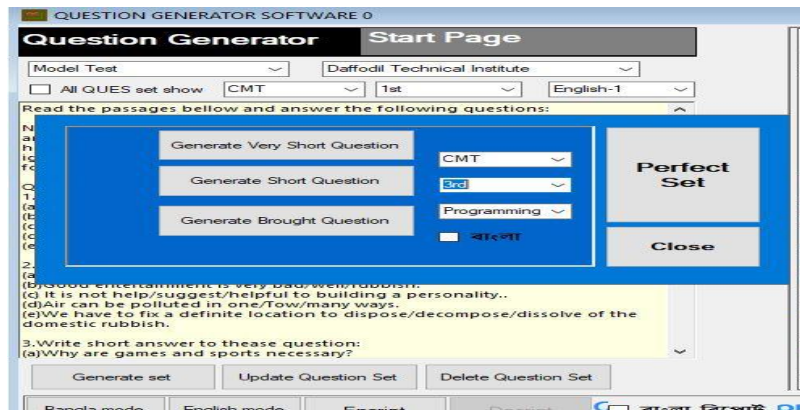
QUESTION GENERATOR SOFTWARE 0

Question Generator

Start Page

Model Test

Daffodil Technical Institute

All QUES set show

CMT

1st

English-1

Read the passages bellow and answer the following questions:

N
ar
h
ic
fo

Q
1
(a
(b
(c
(c
(e

2.
(a
(b)Good entertainment is very bad/well/rubbish.
(c) It is not help/suggest/helpful to building a personality..
(d)Air can be polluted in one/Tow/many ways.
(e)We have to fix a definite location to dispose/decompose/dissolve of the domestic rubbish.

3.Write short answer to thease question:
(a)Why are games and sports necessary?

Generate Very Short Question

Generate Short Question

Generate Brought Question

CMT

3rd

Programming

বাংলা

Perfect Set

Close

Generate set

Update Question Set

Delete Question Set

Bangla mode

English mode

Encrypt

Decrypt

বাংলা রিপোর্ট